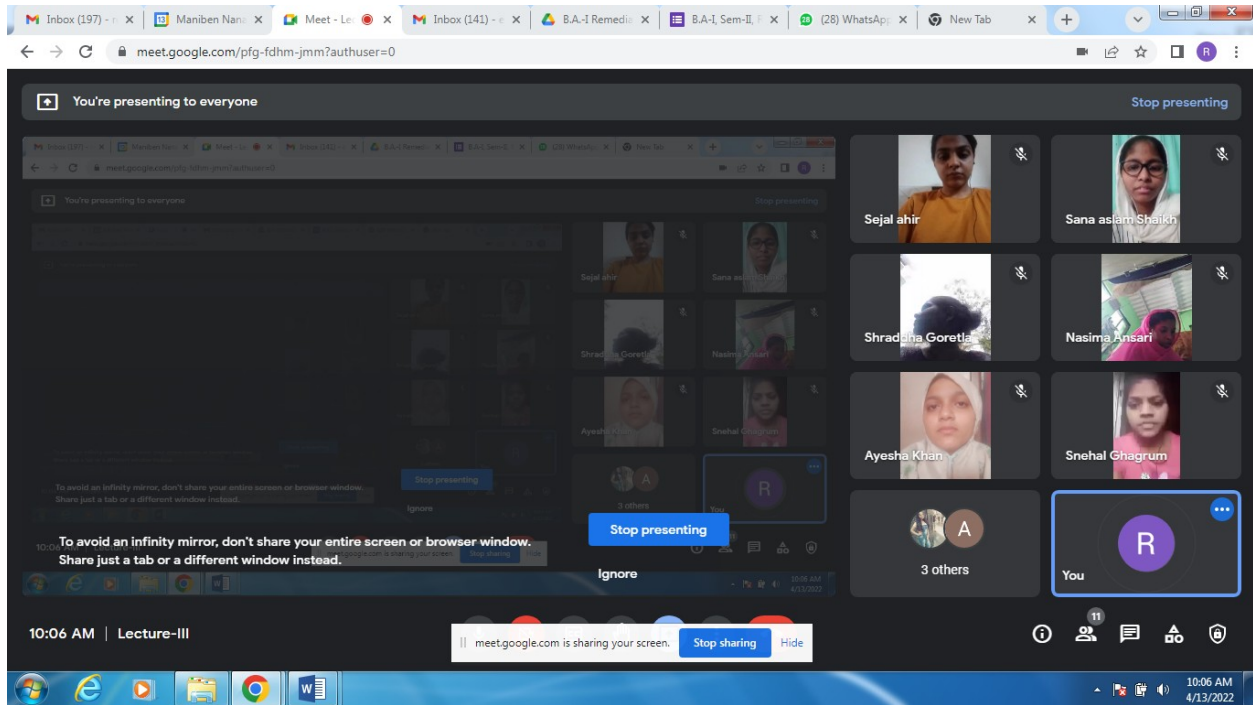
Inbox (197) - ×
Maniben Nana ×
Meet - Le ×
Inbox (141) - ×
B.A.-I Remedia ×
B.A.-I, Sem-II, F ×
(28) WhatsApp ×
New Tab ×

meet.google.com/pfg-fdhm-jmm?authuser=0

You're presenting to everyone

Stop presenting

Sejal ahir
Sana aslam Shaikh
Shraddha Goretla
Nasima Ansari
Ayesha Khan
Snehal Ghagrum
3 others
You

To avoid an infinity mirror, don't share your entire screen or browser window. Share just a tab or a different window instead.

Stop presenting

Ignore

10:06 AM | Lecture-III

meet.google.com is sharing your screen. Stop sharing Hide

11

10:06 AM
4/13/2022